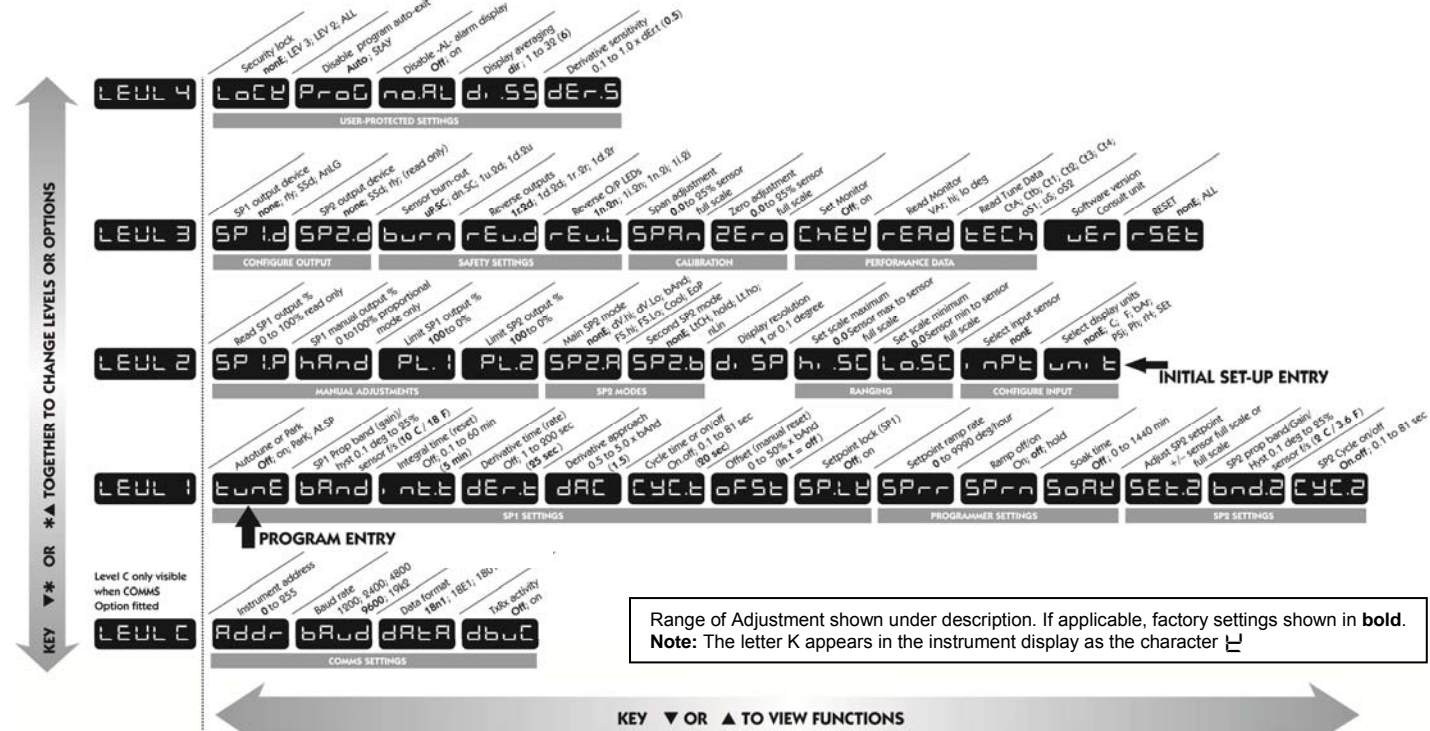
KEY ▼✱ OR ✱▲ TOGETHER TO CHANGE LEVELS OR OPTIONS

LEUL 4

Security lock none; LEV 3; LEV 2; ALL
Disable program auto-exit Auto; StAY
Disable -AL- alarm display Off; on
Display averaging dir; 1 to 32 (6)
Derivative sensitivity 0.1 to 1.0 x dErt (0.5)

LoCK ProG no.AL di.SS dEr.S

USER-PROTECTED SETTINGS

LEUL 3

SP1 output device none; rly; SSd; AnLG
SP2 output device none; SSd; rly; (read only)
Sensor burn-out uP.SC; dn.SC; 1u.2d; 1d.2u
Reverse outputs 1r.2d; 1d.2d; 1r.2r; 1d.2r
Reverse O/P LEDs 1n.2n; 1i.2n; 1n.2i; 1i.2i
Span adjustment 0.0 to 25% sensor full scale
Zero adjustment 0.0 to 25% sensor full scale
Set Monitor Off; on
Read Monitor VAr; hi; lo deg
Read Tune Data CtA; Ctb; Ct1; Ct2; Ct3; Ct4; oS1; uS; oS2
Software version Consult unit
RESET nonE; ALL

SP1.d SP2.d burn rEu.d rEu.L SPAn ZEro ChEK rEAd tECh uEr rSEt

CONFIGURE OUTPUT
SAFETY SETTINGS
CALIBRATION
PERFORMANCE DATA

LEUL 2

Read SP1 output % 0 to 100% read only
SP1 manual output % 0 to100% proportional mode only
Limit SP1 output % 100 to 0%
Limit SP2 output % 100 to 0%
Main SP2 mode nonE; dV.hi; dV.Lo; bAnd; FS.hi; FS.Lo; Cool; EoP
Second SP2 mode nonE; LtCH; hold; Lt.ho; nLin
Display resolution 1 or 0.1 degree
Set scale maximum 0.0 Sensor max to sensor full scale
Set scale minimum 0.0 Sensor min to sensor full scale
Select input sensor nonE
Select display units nonE; C; F; bAr; PSi; Ph; rH; SEt

SP1.P hAnd PL.1 PL.2 SP2.A SP2.b di.SP hi.SC Lo.SC inPt unit

MANUAL ADJUSTMENTS
SP2 MODES
RANGING
CONFIGURE INPUT

INITIAL SET-UP ENTRY

LEUL 1

Autotune or Park Off; on; Park; At.SP
SP1 Prop band (gain)/ hyst 0.1 deg to 25% sensor f/s (10 C / 18 F)
Integral time (reset) Off; 0.1 to 60 min (5 min)
Derivative time (rate) Off; 1 to 900 sec (25 sec)
Derivative approach 0.5 to 5.0 x bAnd (1.5)
Cycle time or on/off On.off; 0.1 to 81 sec (20 sec)
Offset (manual reset) 0 to 50% x bAnd (In.t = off)
Setpoint lock (SP1) Off; on
Setpoint ramp rate 0 to 9990 deg/hour
Ramp off/on On; off; hold
Soak time Off; 0 to 1440 min
Adjust SP2 setpoint +/- sensor full scale or full scale
SP2 prop band/Gain/ Hyst 0.1 deg to 25% sensor f/s (2 C / 3.6 F)
SP2 Cycle on/off On.off; 0.1 to 81 sec

tunE bAnd int.t dEr.t dAC CYC.t oFSt SP.LK SPrr SPrn SoAK SEt.2 bnd.2 CYC.2

SP1 SETTINGS
PROGRAMMER SETTINGS
SP2 SETTINGS

PROGRAM ENTRY

Level C only visible when COMMS Option fitted

LEUL C

Instrument address 0 to 255
Baud rate 1200; 2400; 4800 9600; 19k2
Data format 18n1; 18E1; 18O1
TxRx activity Off; on

Addr bAud dAtA dbuG

COMMS SETTINGS

Range of Adjustment shown under description. If applicable, factory settings shown in **bold**.
**Note:** The letter K appears in the instrument display as the character ꓘ

KEY ▼ OR ▲ TO VIEW FUNCTIONS